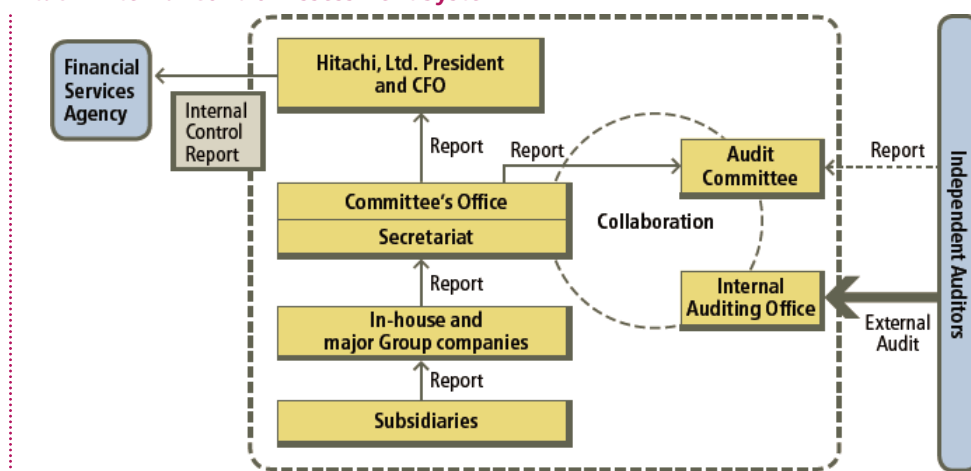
Financial Services Agency

Internal Control Report

Hitachi, Ltd. President and CFO

Report

Report

Audit Committee

Report

Committee's Office

Secretariat

Collaboration

Report

Internal Auditing Office

In-house and major Group companies

External Audit

Report

Subsidiaries

Independent Auditors